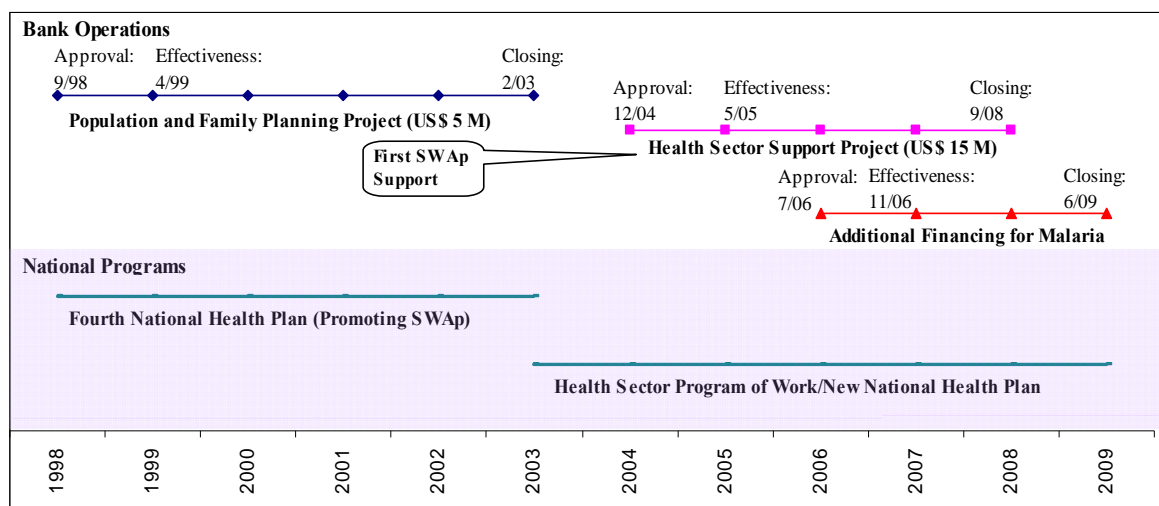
Bank Operations

Approval: 9/98
Effectiveness: 4/99
Closing: 2/03

Population and Family Planning Project (US$ 5 M)

Approval: 12/04
Effectiveness: 5/05
Closing: 9/08

First SWAp Support

Health Sector Support Project (US$ 15 M)

Approval: 7/06
Effectiveness: 11/06
Closing: 6/09

Additional Financing for Malaria

National Programs

Fourth National Health Plan (Promoting SWAp)

Health Sector Program of Work/New National Health Plan

1998 1999 2000 2001 2002 2003 2004 2005 2006 2007 2008 2009